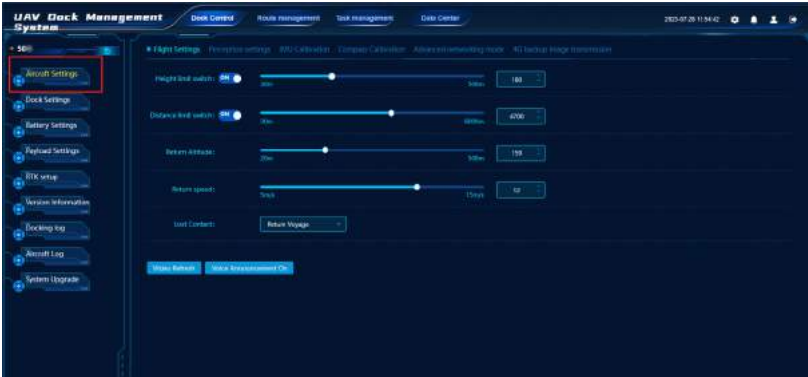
UAV Dock Management System

Dock Control
Route management
Task management
Data Center

2023-07-26 11:54:42

• 500

Aircraft Settings
Dock Settings
Battery Settings
Payload Settings
RTK setup
Version Information
Docking log
Aircraft Log
System Upgrade

• Flight Settings
Perception settings
IMU Calibration
Compass Calibration
Advanced networking mode
4G backup image transmission

Height limit switch: ON
20m
500m
180

Distance limit switch: ON
20m
8000m
6700

Return Altitude:
20m
500m
159

Return speed:
5m/s
15m/s
12

Lost Contact:
Return Voyage

Video Refresh
Voice Announcement On